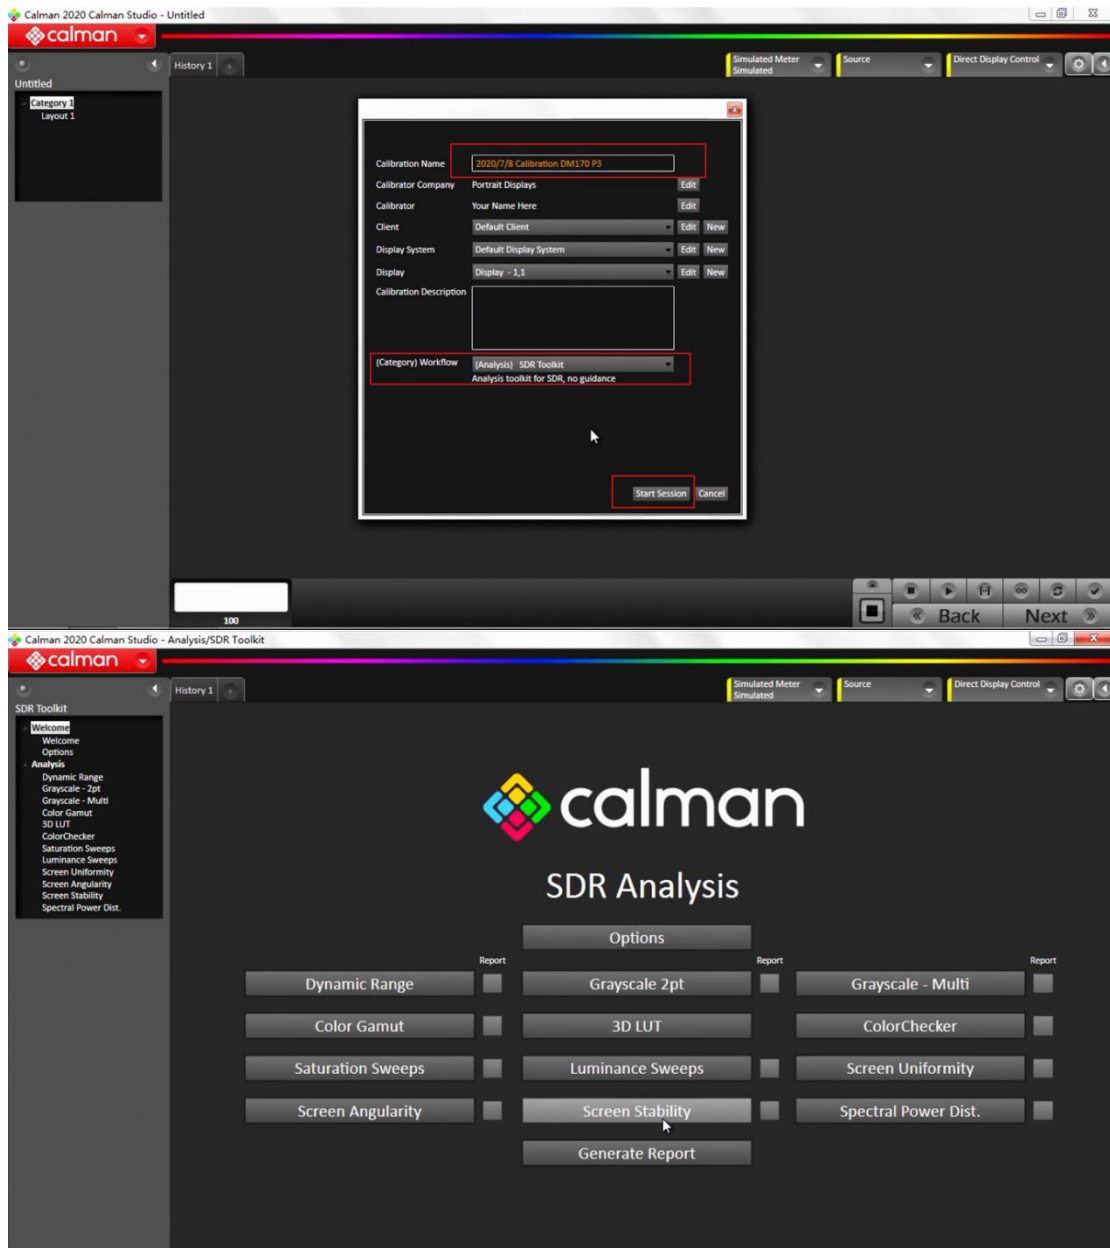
Calman 2020 Calman Studio - Untitled

calman

History 1

Simulated Meter
Simulated

Source

Direct Display Control

Untitled

Category 1
Layout 1

Calibration Name 2020/7/8 Calibration DM170 P3
Calibrator Company Portrait Displays Edit
Calibrator Your Name Here Edit
Client Default Client Edit New
Display System Default Display System Edit New
Display Display - 1,1 Edit New
Calibration Description

(Category) Workflow (Analysis) SDR Toolkit
Analysis toolkit for SDR, no guidance

Start Session Cancel

100

Back Next

Calman 2020 Calman Studio - Analysis/SDR Toolkit

calman

History 1

Simulated Meter
Simulated

Source

Direct Display Control

SDR Toolkit

Welcome
Welcome
Options
Analysis
Dynamic Range
Grayscale - 2pt
Grayscale - Multi
Color Gamut
3D LUT
ColorChecker
Saturation Sweeps
Luminance Sweeps
Screen Uniformity
Screen Angularity
Screen Stability
Spectral Power Dist.

calman

SDR Analysis

Options

Report
Dynamic Range
Report
Grayscale 2pt
Report
Grayscale - Multi

Color Gamut
3D LUT
ColorChecker

Saturation Sweeps
Luminance Sweeps
Screen Uniformity

Screen Angularity
Screen Stability
Spectral Power Dist.

Generate Report